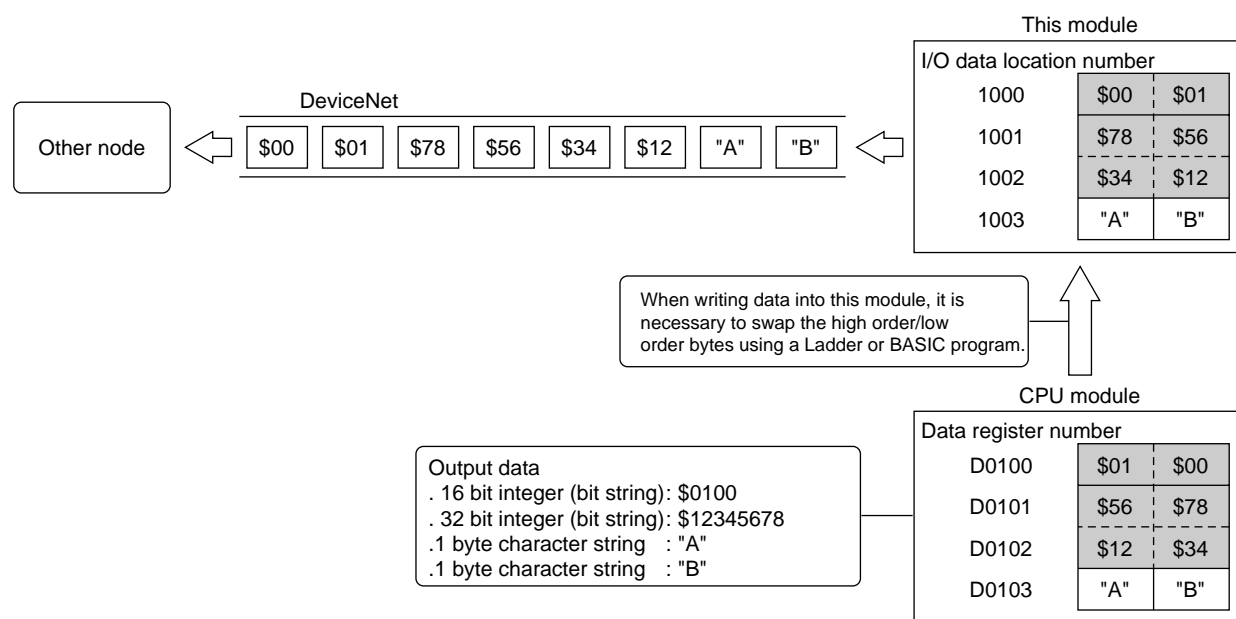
This module

I/O data location number

| | | |
|---|---|---|
| 1000 | \$00 | \$01 |
| 1001 | \$78 | \$56 |
| 1002 | \$34 | \$12 |
| 1003 | "A" | "B" |

DeviceNet

Other node

\$00 \$01 \$78 \$56 \$34 \$12 "A" "B"

When writing data into this module, it is necessary to swap the high order/low order bytes using a Ladder or BASIC program.

CPU module

Data register number

| | | |
|---|---|---|
| D0100 | \$01 | \$00 |
| D0101 | \$56 | \$78 |
| D0102 | \$12 | \$34 |
| D0103 | "A" | "B" |

Output data
. 16 bit integer (bit string): \$0100
. 32 bit integer (bit string): \$12345678
.1 byte character string : "A"
.1 byte character string : "B"